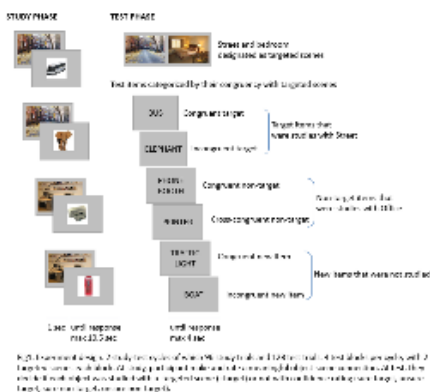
STUDY PHASE

TEST PHASE

Street and bedroom designated as targeted scenes

Test items categorized by their congruency with targeted scenes

BUS

Congruent target

ELEPHANT

Incongruent target

Target items that were studied with Street

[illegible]

Congruent non-target

PRINTER

Cross-congruent non-target

Non-target items that were studied with Office

TRAFFIC LIGHT

Congruent new item

BOAT

Incongruent new item

New items that were not studied

Until response max 10.5 sec

Until response max 5 sec

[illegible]